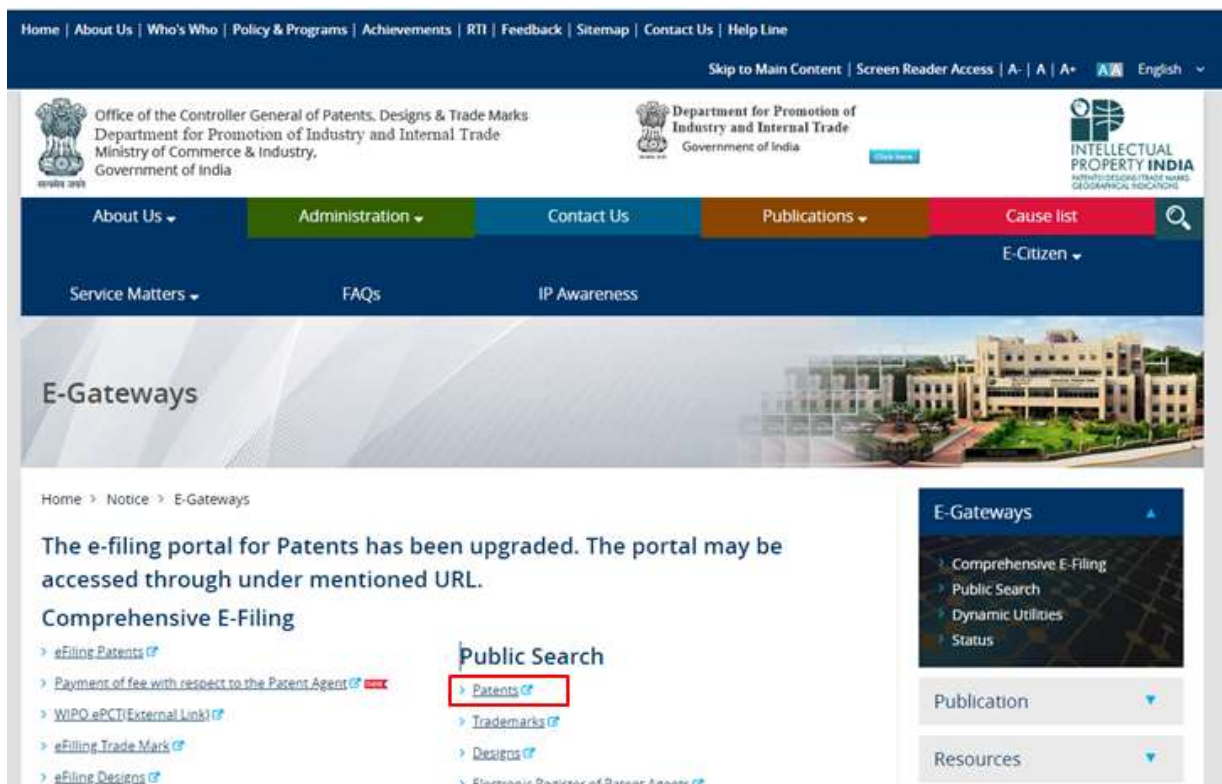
Home | About Us | Who's Who | Policy & Programs | Achievements | RTI | Feedback | Sitemap | Contact Us | Help Line

Skip to Main Content | Screen Reader Access | A- | A | A+ A A English

Office of the Controller General of Patents, Designs & Trade Marks
Department for Promotion of Industry and Internal Trade
Ministry of Commerce & Industry,
Government of India

Department for Promotion of Industry and Internal Trade
Government of India

Click here

INTELLECTUAL PROPERTY INDIA
PATENTS | DESIGNS | TRADE MARKS
GEOGRAPHICAL INDICATIONS

About Us | Administration | Contact Us | Publications | Cause list | E-Citizen | Service Matters | FAQs | IP Awareness

E-Gateways

Home > Notice > E-Gateways

The e-filing portal for Patents has been upgraded. The portal may be accessed through under mentioned URL.

Comprehensive E-Filing

> eFiling Patents
> Payment of fee with respect to the Patent Agent NEW
> WIPO ePCT(External Link)
> eFilling Trade Mark
> eFiling Designs

Public Search

> Patents
> Trademarks
> Designs
> Electronic Register of Patent Agents

E-Gateways

Comprehensive E-Filing
Public Search
Dynamic Utilities
Status

Publication

Resources